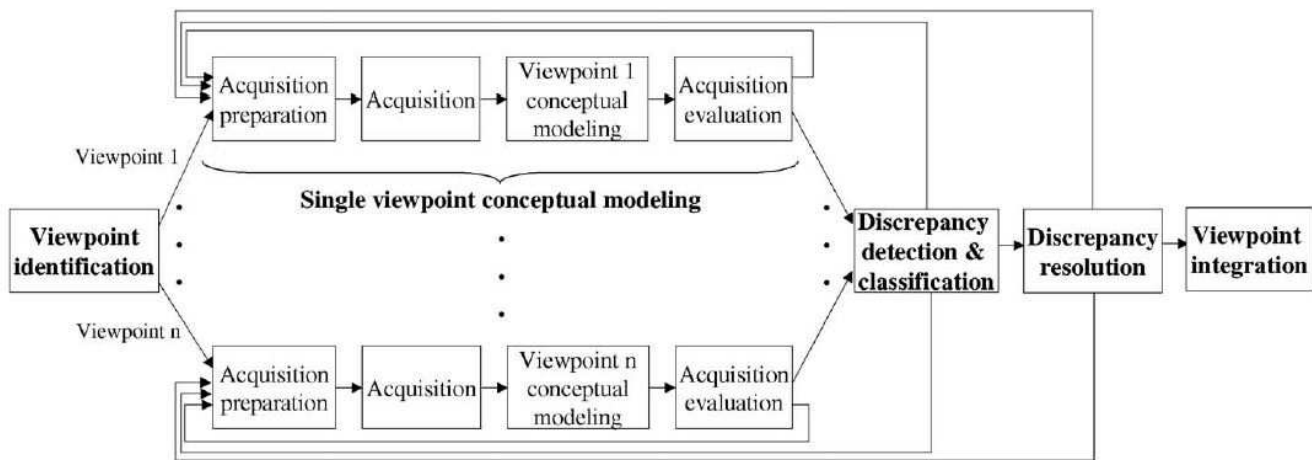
Acquisition preparation

Acquisition

Viewpoint 1 conceptual modeling

Acquisition evaluation

Viewpoint 1

Single viewpoint conceptual modeling

Viewpoint identification

Discrepancy detection & classification

Discrepancy resolution

Viewpoint integration

Viewpoint n

Acquisition preparation

Acquisition

Viewpoint n conceptual modeling

Acquisition evaluation